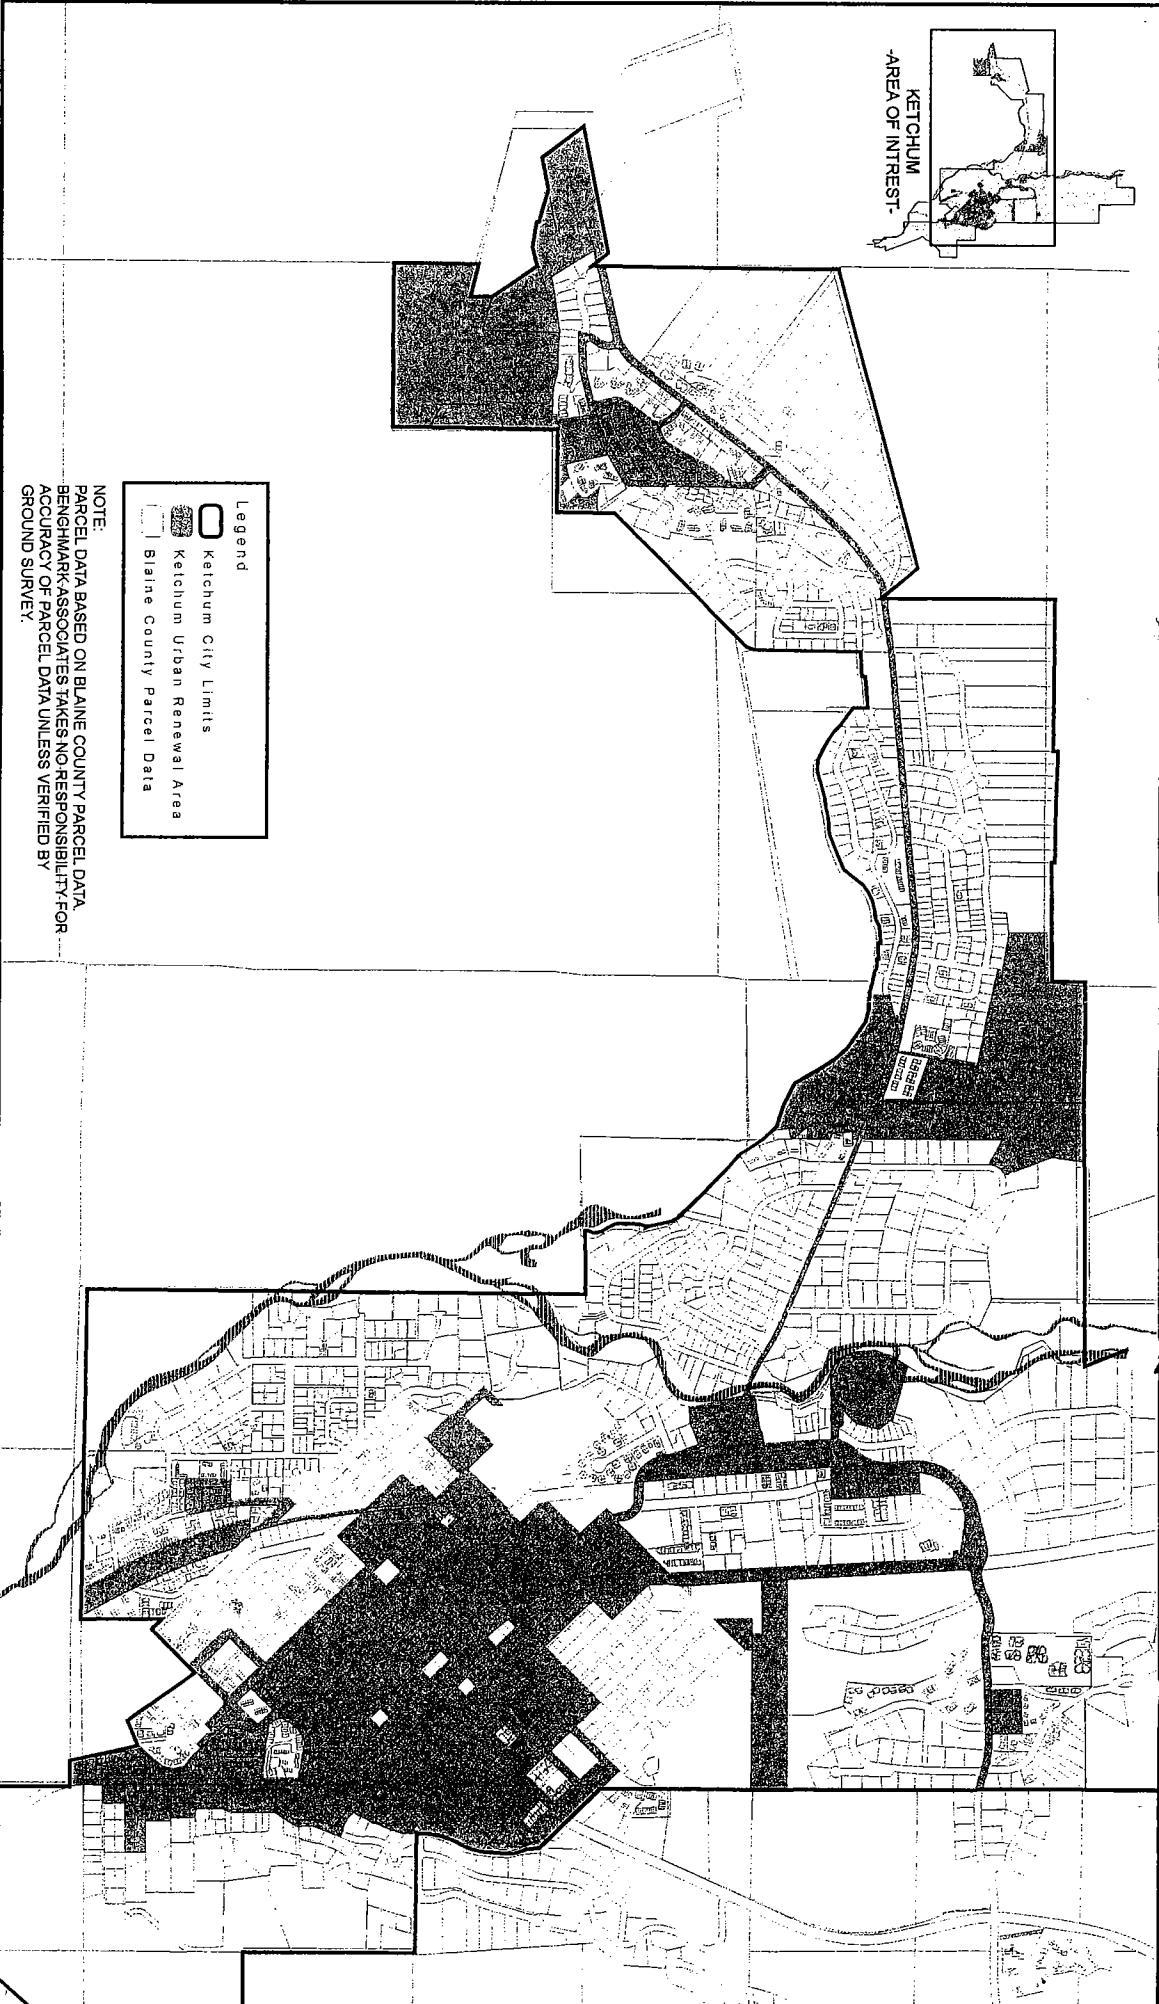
KETCHUM
-AREA OF INTREST-

Legend
Ketchum City Limits
Ketchum Urban Renewal Area
Blaine County Parcel Data

NOTE:
PARCEL DATA BASED ON BLAINE COUNTY PARCEL DATA.
BENCHMARK ASSOCIATES TAKES NO RESPONSIBILITY FOR ACCURACY OF PARCEL DATA UNLESS VERIFIED BY GROUND SURVEY.